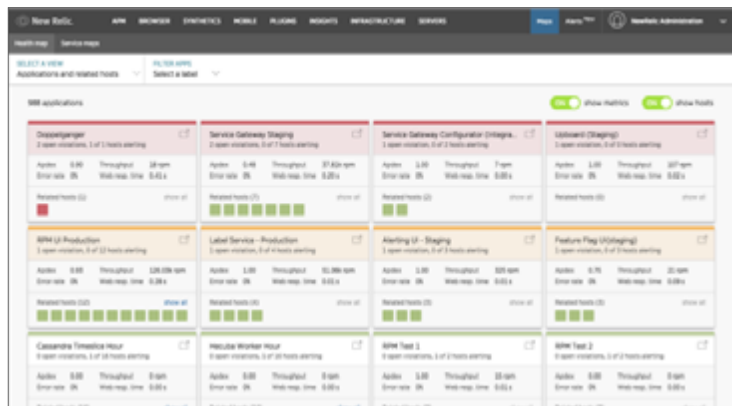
New Relic APM BROWSER SYNTHETICS MOBILE PLUGINS INSIGHTS INFRASTRUCTURE SERVERS Maps Alerts NewRelic Administration

Health map Service maps

SELECT A VIEW
Applications and related hosts

FILTER APPS
Select a label

988 applications

ON show metrics ON show hosts

Doppelganger
2 open violations, 1 of 1 hosts alerting
Apdex 0.80 Throughput 18 rpm
Error rate 0% Web resp. time 0.41 s
Related hosts (1) show all

Service Gateway Staging
2 open violations, 5 of 7 hosts alerting
Apdex 0.46 Throughput 37.61k rpm
Error rate 0% Web resp. time 0.20 s
Related hosts (7) show all

Service Gateway Configurator (Integra...
1 open violation, 0 of 2 hosts alerting
Apdex 1.00 Throughput 7 rpm
Error rate 0% Web resp. time 0.02 s
Related hosts (2) show all

Upboard (Staging)
1 open violation, 0 of 0 hosts alerting
Apdex 1.00 Throughput 107 rpm
Error rate 0% Web resp. time 0.02 s
Related hosts (0) show all

RPM UI Production
1 open violation, 0 of 12 hosts alerting
Apdex 0.93 Throughput 126.09k rpm
Error rate 0% Web resp. time 0.28 s
Related hosts (12) show all

Label Service - Production
1 open violation, 0 of 4 hosts alerting
Apdex 1.00 Throughput 51.86k rpm
Error rate 0% Web resp. time 0.01 s
Related hosts (4) show all

Alerting UI - Staging
1 open violation, 0 of 3 hosts alerting
Apdex 1.00 Throughput 325 rpm
Error rate 0% Web resp. time 0.01 s
Related hosts (3) show all

Feature Flag UI(staging)
1 open violation, 0 of 3 hosts alerting
Apdex 0.75 Throughput 21 rpm
Error rate 0% Web resp. time 0.08 s
Related hosts (3) show all

Cassandra Timeslice Hour
0 open violations, 1 of 16 hosts alerting
Apdex 0.00 Throughput 0 rpm
Error rate 0% Web resp. time 0 s

Hecuba Worker Hour
0 open violations, 1 of 16 hosts alerting
Apdex 0.00 Throughput 0 rpm
Error rate 0% Web resp. time 0 s

RPM Test 1
0 open violations, 1 of 2 hosts alerting
Apdex 1.00 Throughput 15 rpm
Error rate 0% Web resp. time 0.01 s

RPM Test 2
0 open violations, 1 of 2 hosts alerting
Apdex 0.00 Throughput 0 rpm
Error rate 0% Web resp. time 0 s